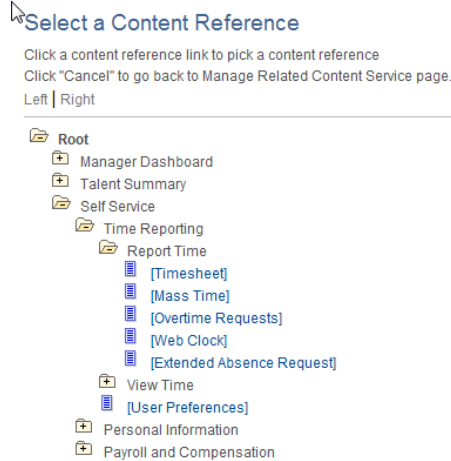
Select a Content Reference

Click a content reference link to pick a content reference
Click "Cancel" to go back to Manage Related Content Service page.
Left | Right

Root
Manager Dashboard
Talent Summary
Self Service
Time Reporting
Report Time
[Timesheet]
[Mass Time]
[Overtime Requests]
[Web Clock]
[Extended Absence Request]
View Time
[User Preferences]
Personal Information
Payroll and Compensation